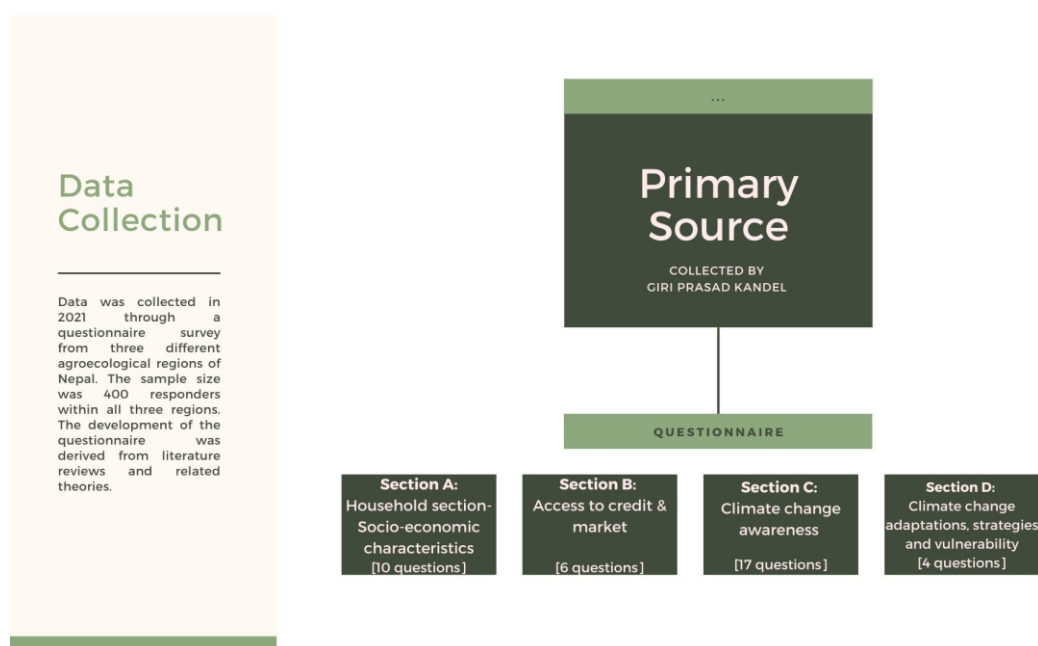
Data Collection

Data was collected in 2021 through a questionnaire survey from three different agroecological regions of Nepal. The sample size was 400 responders within all three regions. The development of the questionnaire was derived from literature reviews and related theories.

...

Primary Source

COLLECTED BY
GIRI PRASAD KANDEL

QUESTIONNAIRE

Section A:
Household section-Socio-economic characteristics
[10 questions]

Section B:
Access to credit & market
[6 questions]

Section C:
Climate change awareness
[17 questions]

Section D:
Climate change adaptations, strategies and vulnerability
[4 questions]